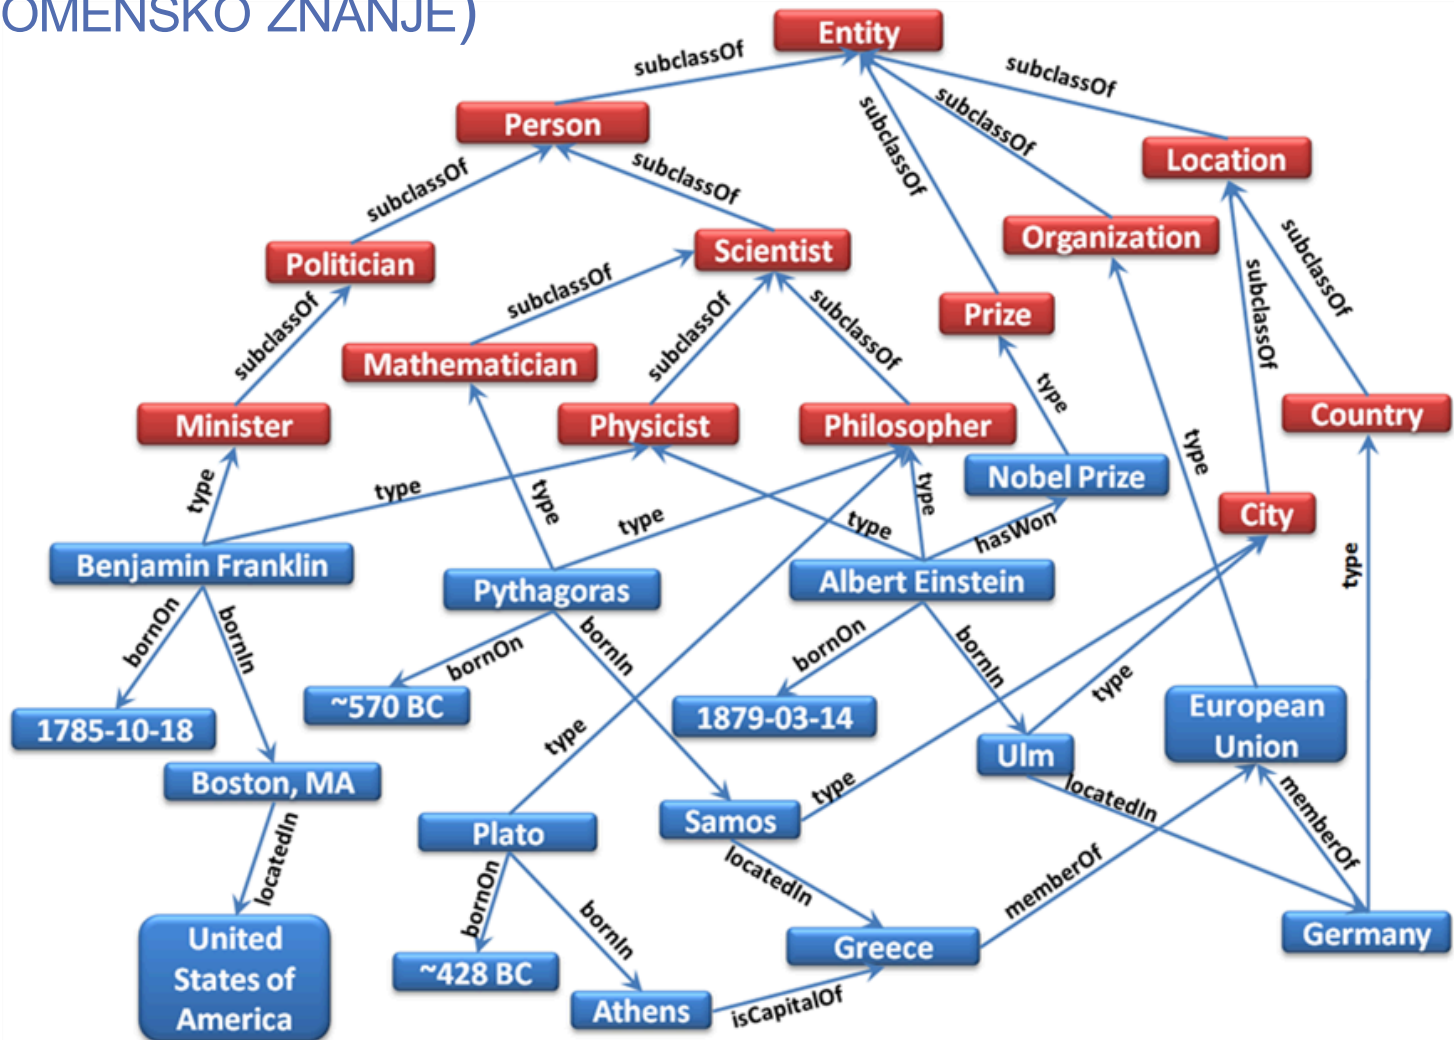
OMENSKO ZNANJE)

Entity
subclassOf
subclassOf
Person
subclassOf
subclassOf
subclassOf
Location
subclassOf
subclassOf
Politician
Scientist
Organization
subclassOf
subclassOf
subclassOf
subclassOf
Prize
subclassOf
Mathematician
subclassOf
type
Minister
Physicist
Philosopher
Country
type
type
Nobel Prize
type
type
type
type
City
Benjamin Franklin
hasWon
type
Pythagoras
Albert Einstein
bornOn
bornIn
bornOn
bornIn
bornOn
bornIn
1785-10-18
~570 BC
1879-03-14
type
European Union
type
Ulm
Boston, MA
locatedIn
memberOf
type
Plato
Samos
locatedIn
locatedIn
bornOn
bornIn
memberOf
Germany
United States of America
~428 BC
Greece
Athens
isCapitalOf